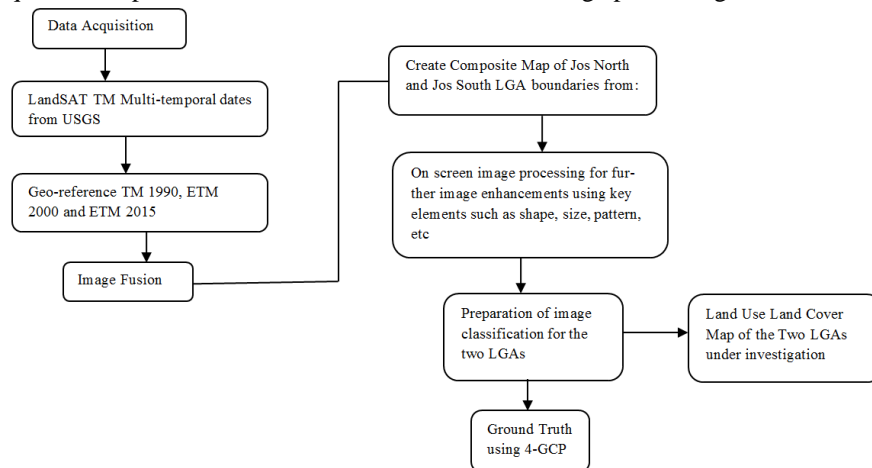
Data Acquisition

LandSAT TM Multi-temporal dates from USGS

Geo-reference TM 1990, ETM 2000 and ETM 2015

Image Fusion

Create Composite Map of Jos North and Jos South LGA boundaries from:

On screen image processing for further image enhancements using key elements such as shape, size, pattern, etc

Preparation of image classification for the two LGAs

Land Use Land Cover Map of the Two LGAs under investigation

Ground Truth using 4-GCP